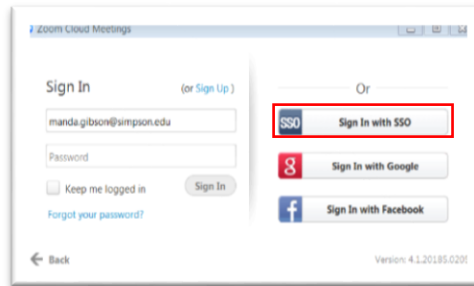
Zoom Cloud Meetings

Sign In

(or Sign Up )

manda.gibson@simpson.edu

Password

Keep me logged in

Sign In

Forgot your password?

Or

SSO Sign In with SSO

g Sign In with Google

f Sign In with Facebook

Back

Version: 4.1.20185.020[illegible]